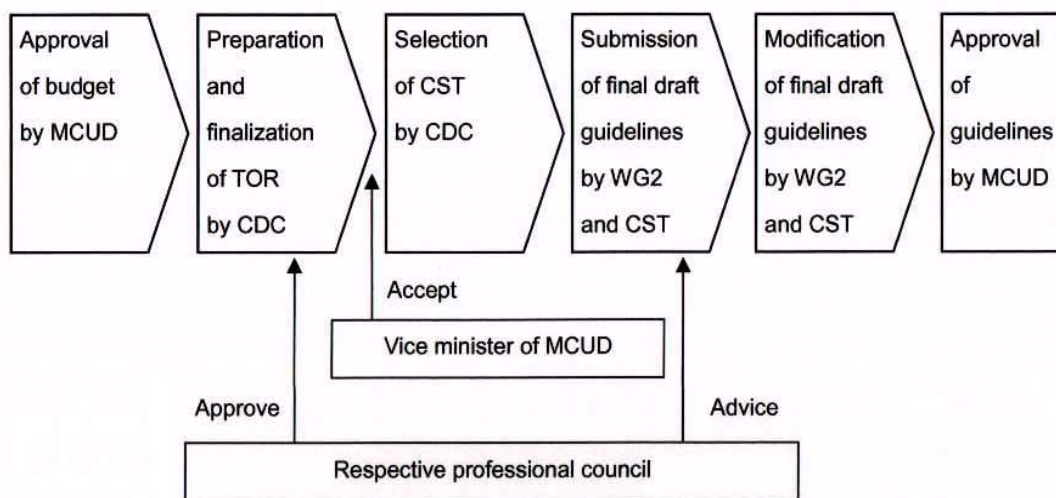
Approval of budget by MCUD

Preparation and finalization of TOR by CDC

Selection of CST by CDC

Submission of final draft guidelines by WG2 and CST

Modification of final draft guidelines by WG2 and CST

Approval of guidelines by MCUD

Accept

Vice minister of MCUD

Approve

Advice

Respective professional council